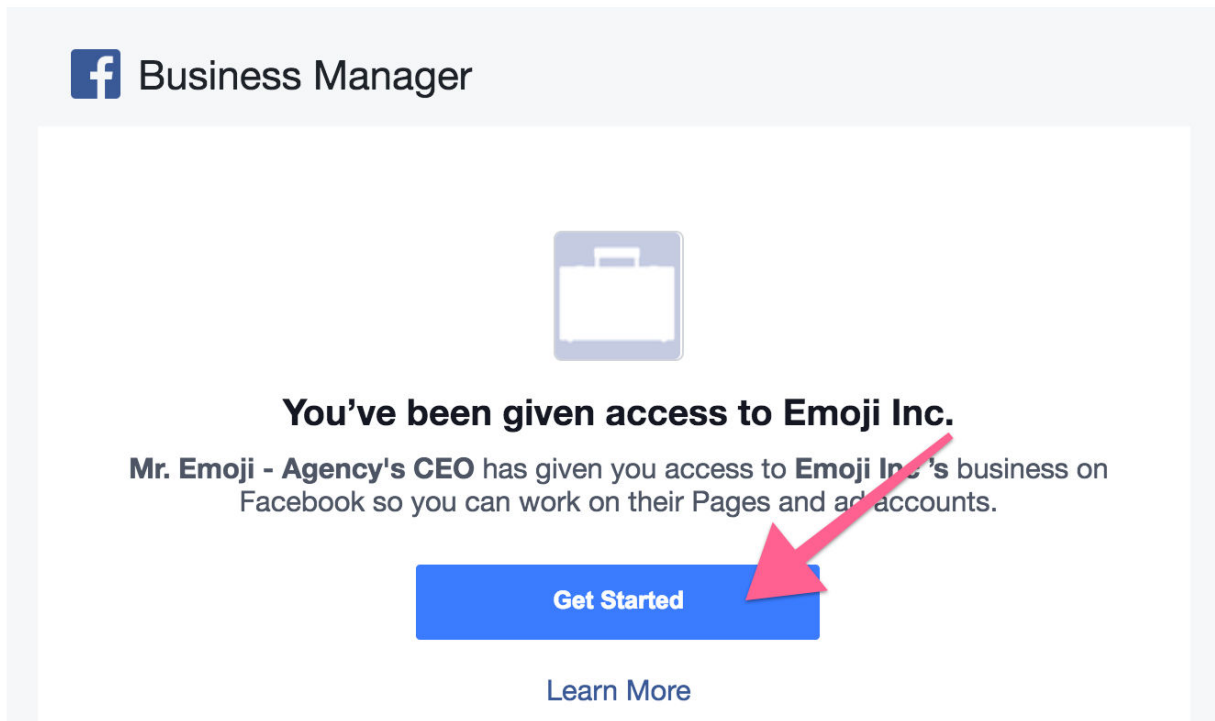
Business Manager

You've been given access to Emoji Inc.

Mr. Emoji - Agency's CEO has given you access to Emoji Inc's business on Facebook so you can work on their Pages and ad accounts.

Get Started

Learn More